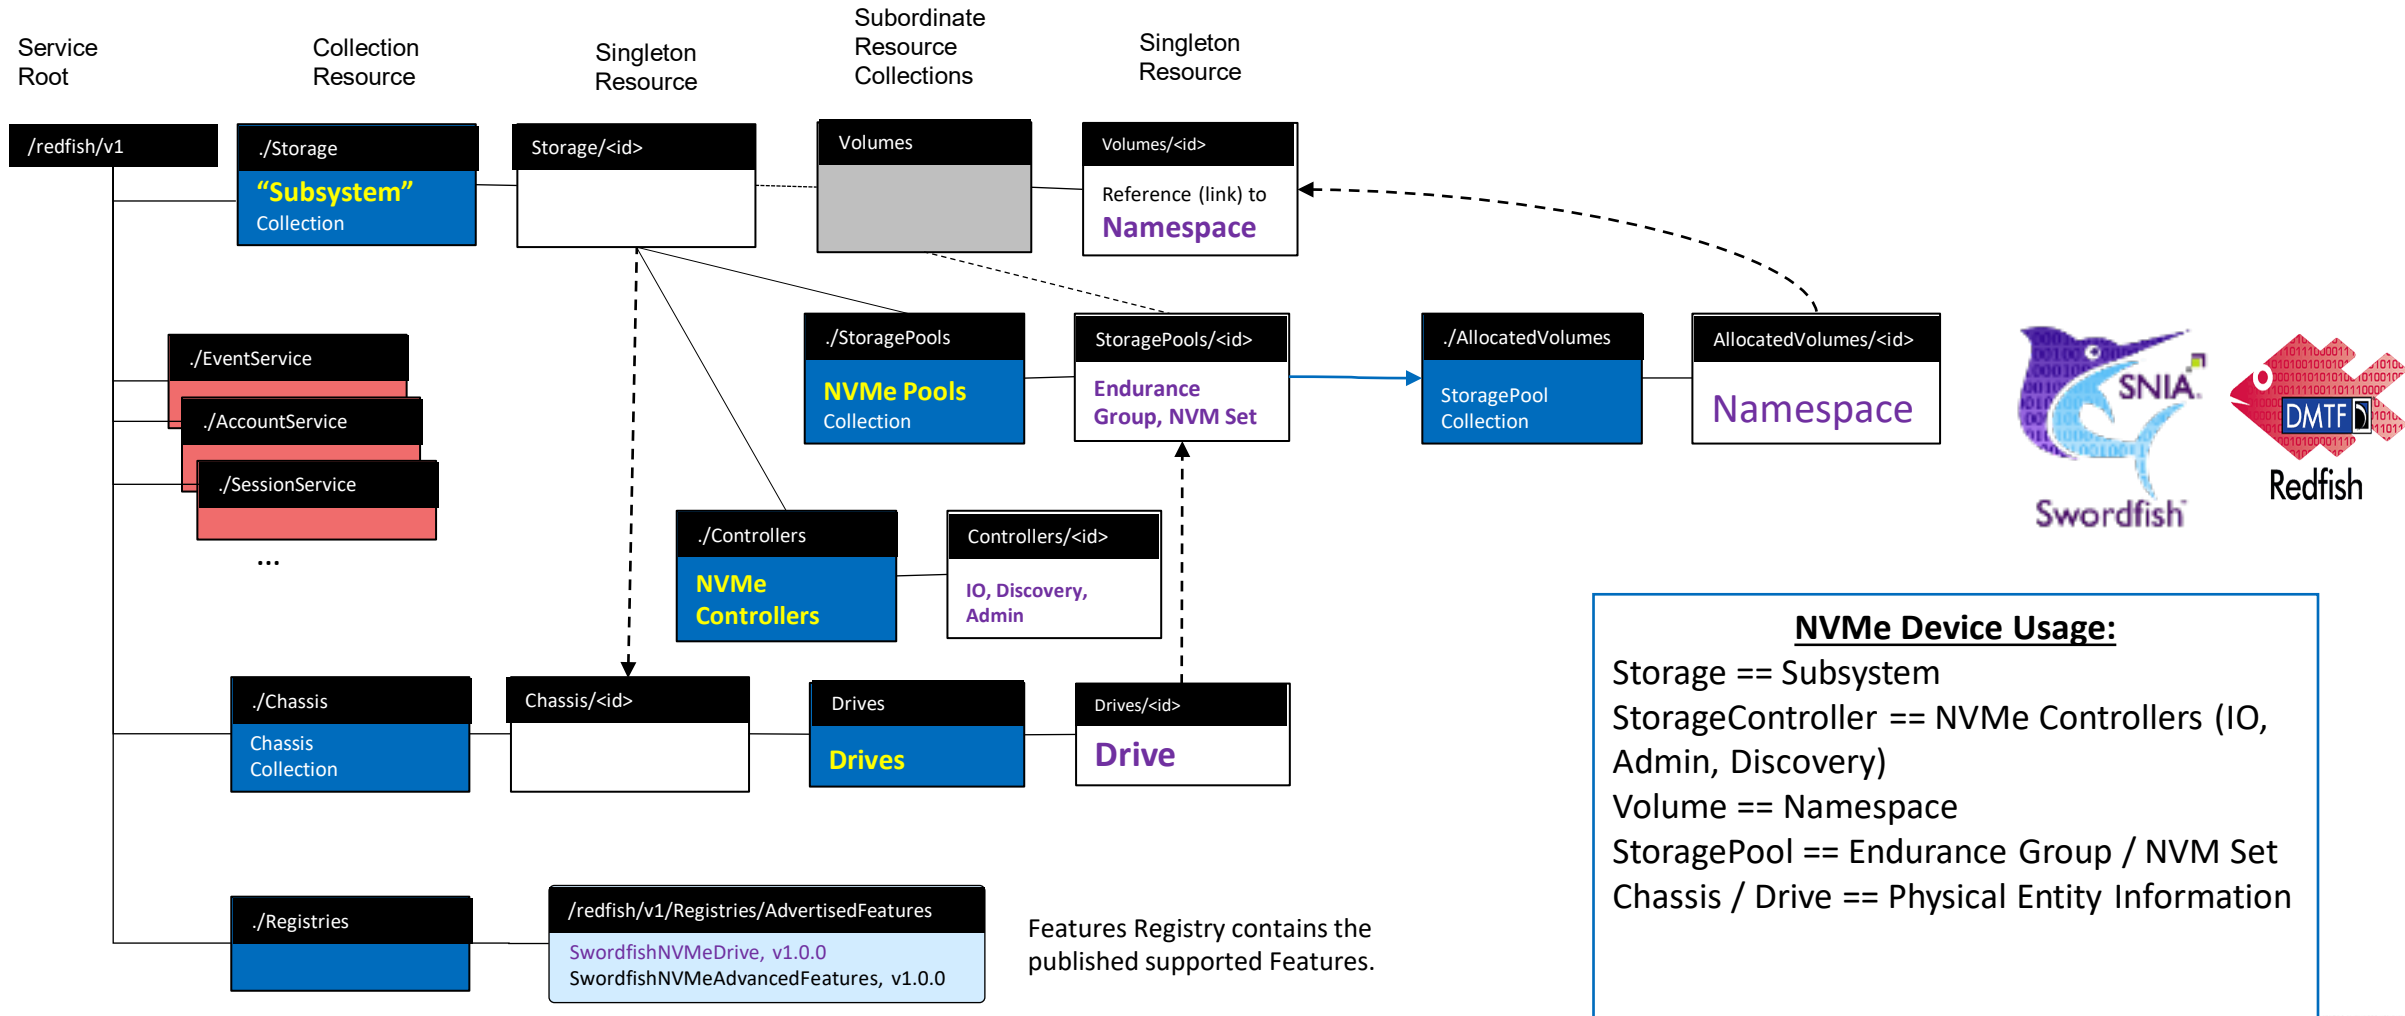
Service Root

Collection Resource

Singleton Resource

Subordinate Resource Collections

Singleton Resource

/redfish/v1

./Storage
"Subsystem"
Collection

Storage/<id>

Volumes

Volumes/<id>
Reference (link) to
Namespace

./EventService

./AccountService

./SessionService

...

./StoragePools
NVMe Pools
Collection

StoragePools/<id>
Endurance Group, NVM Set

./AllocatedVolumes
StoragePool Collection

AllocatedVolumes/<id>
Namespace

SNIA
Swordfish

DMTF
Redfish

./Controllers
NVMe Controllers

Controllers/<id>
IO, Discovery, Admin

NVMe Device Usage:
Storage == Subsystem
StorageController == NVMe Controllers (IO, Admin, Discovery)
Volume == Namespace
StoragePool == Endurance Group / NVM Set
Chassis / Drive == Physical Entity Information

./Chassis
Chassis Collection

Chassis/<id>

Drives
Drives

Drives/<id>
Drive

./Registries

/redfish/v1/Registries/AdvertisedFeatures
SwordfishNVMeDrive, v1.0.0
SwordfishNVMeAdvancedFeatures, v1.0.0

Features Registry contains the published supported Features.